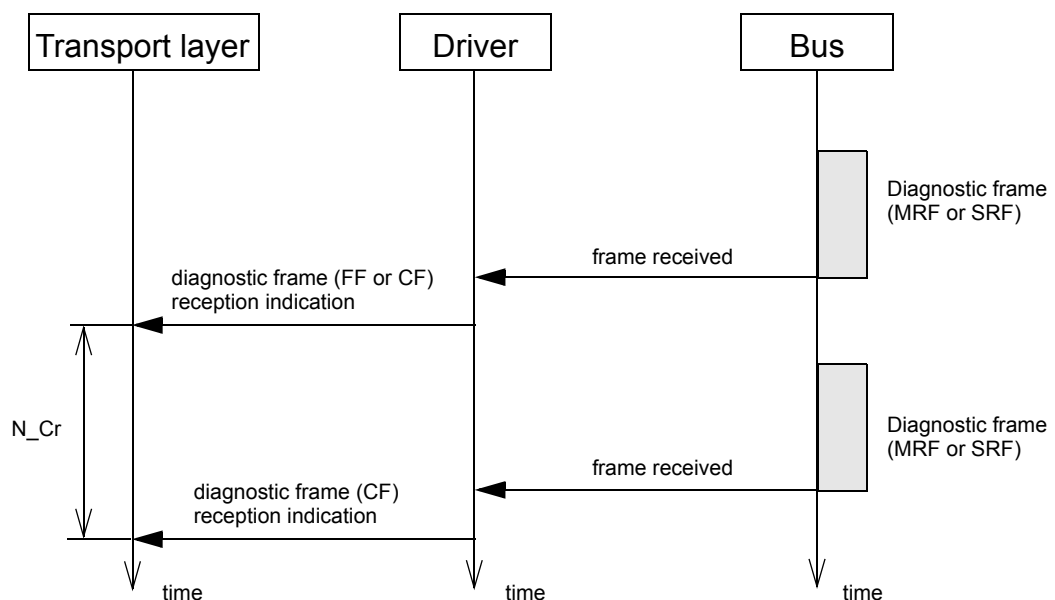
Transport layer

Driver

Bus

Diagnostic frame (MRF or SRF)

frame received

diagnostic frame (FF or CF) reception indication

N_Cr

Diagnostic frame (MRF or SRF)

frame received

diagnostic frame (CF) reception indication

time

time

time